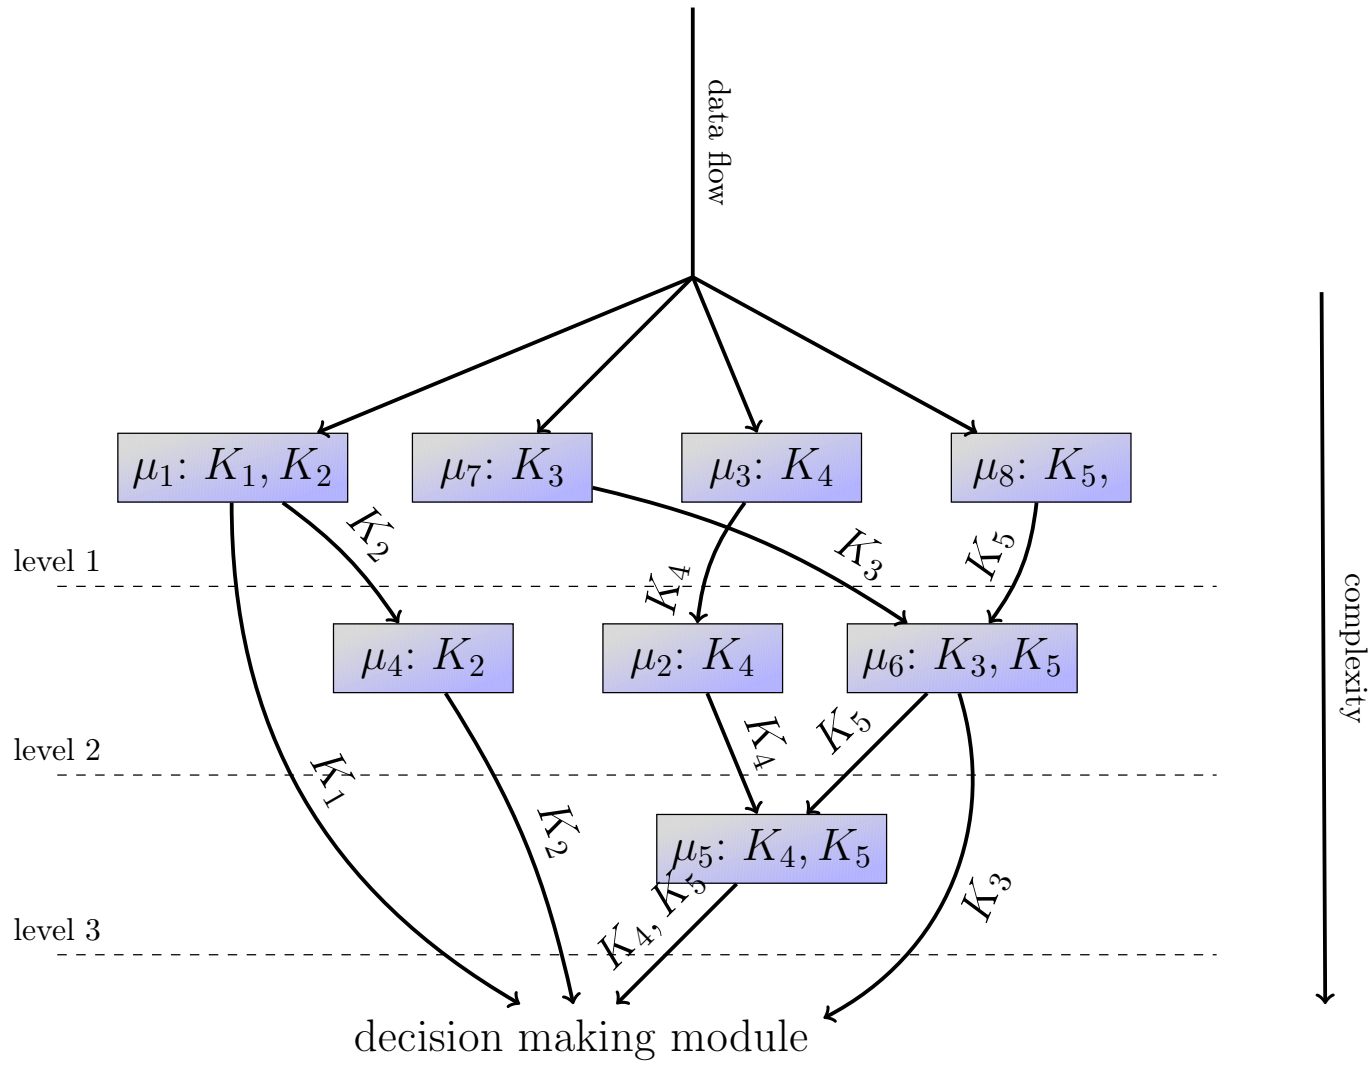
data flow

complexity

$\mu_1$: $K_1, K_2$

$\mu_7$: $K_3$

$\mu_3$: $K_4$

$\mu_8$: $K_5$,

$K_2$

$K_4$

$K_3$

$K_5$

level 1

$\mu_4$: $K_2$

$\mu_2$: $K_4$

$\mu_6$: $K_3, K_5$

$K_1$

$K_4$

$K_5$

level 2

$K_2$

$\mu_5$: $K_4, K_5$

$K_3$

$K_4, K_5$

level 3

decision making module